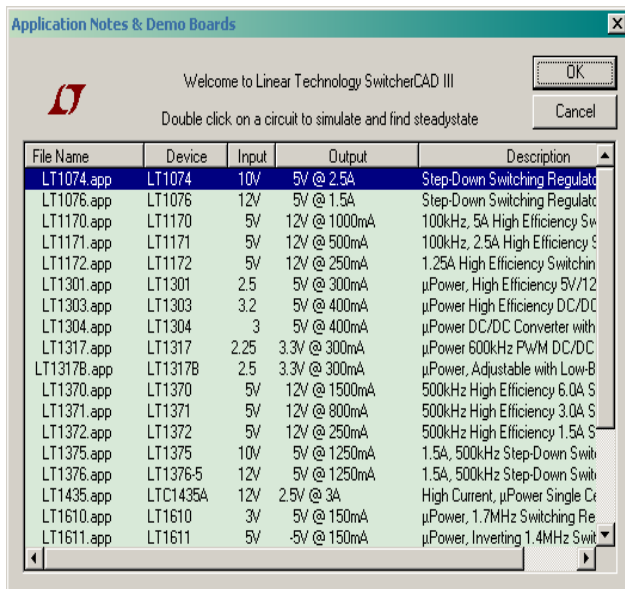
Application Notes & Demo Boards

×

Welcome to Linear Technology SwitcherCAD III

Double click on a circuit to simulate and find steadystate

OK

Cancel

| File Name | Device | Input | Output | Description |
|---|---|---|---|---|
| LT1074.app | LT1074 | 10V | 5V @ 2.5A | Step-Down Switching Regulato |
| LT1076.app | LT1076 | 12V | 5V @ 1.5A | Step-Down Switching Regulato |
| LT1170.app | LT1170 | 5V | 12V @ 1000mA | 100kHz, 5A High Efficiency Sw |
| LT1171.app | LT1171 | 5V | 12V @ 500mA | 100kHz, 2.5A High Efficiency S |
| LT1172.app | LT1172 | 5V | 12V @ 250mA | 1.25A High Efficiency Switchin |
| LT1301.app | LT1301 | 2.5 | 5V @ 300mA | µPower, High Efficiency 5V/12 |
| LT1303.app | LT1303 | 3.2 | 5V @ 400mA | µPower High Efficiency DC/DC |
| LT1304.app | LT1304 | 3 | 5V @ 400mA | µPower DC/DC Converter with |
| LT1317.app | LT1317 | 2.25 | 3.3V @ 300mA | µPower 600kHz PWM DC/DC |
| LT1317B.app | LT1317B | 2.5 | 3.3V @ 300mA | µPower, Adjustable with Low-B |
| LT1370.app | LT1370 | 5V | 12V @ 1500mA | 500kHz High Efficiency 6.0A S |
| LT1371.app | LT1371 | 5V | 12V @ 800mA | 500kHz High Efficiency 3.0A S |
| LT1372.app | LT1372 | 5V | 12V @ 250mA | 500kHz High Efficiency 1.5A S |
| LT1375.app | LT1375 | 10V | 5V @ 1250mA | 1.5A, 500kHz Step-Down Swit |
| LT1376.app | LT1376-5 | 12V | 5V @ 1250mA | 1.5A, 500kHz Step-Down Swit |
| LT1435.app | LTC1435A | 12V | 2.5V @ 3A | High Current, µPower Single Ce |
| LT1610.app | LT1610 | 3V | 5V @ 150mA | µPower, 1.7MHz Switching Re |
| LT1611.app | LT1611 | 5V | -5V @ 150mA | µPower, Inverting 1.4MHz Swit |